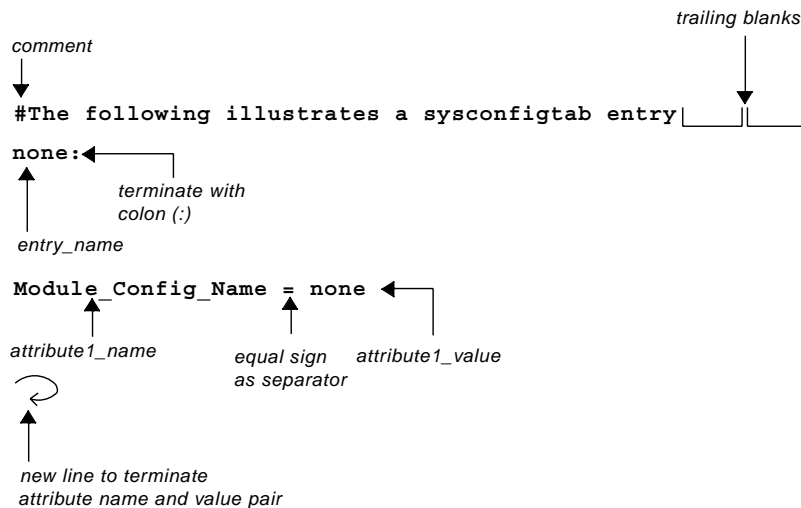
trailing blanks

comment

#The following illustrates a sysconfigtab entry

none:

terminate with colon (:)

entry_name

Module_Config_Name = none

attribute1_name

equal sign as separator

attribute1_value

new line to terminate attribute name and value pair